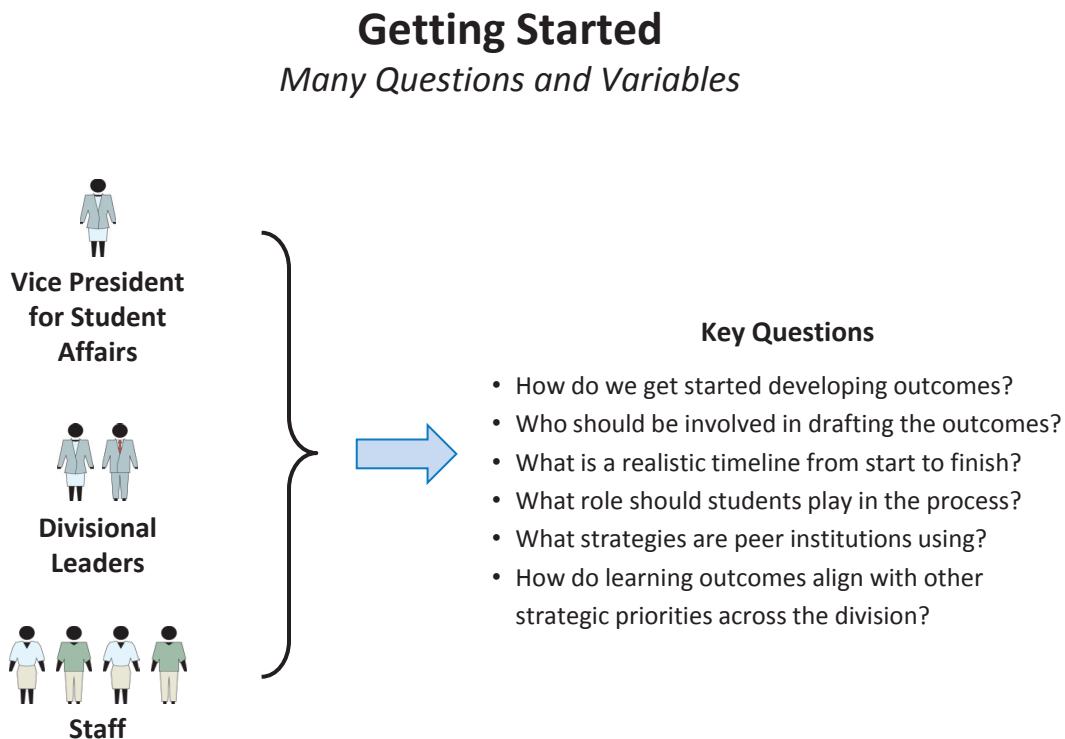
Getting Started

Many Questions and Variables

Vice President for Student Affairs

Divisional Leaders

Staff

Key Questions

- How do we get started developing outcomes?
- Who should be involved in drafting the outcomes?
- What is a realistic timeline from start to finish?
- What role should students play in the process?
- What strategies are peer institutions using?
- How do learning outcomes align with other strategic priorities across the division?